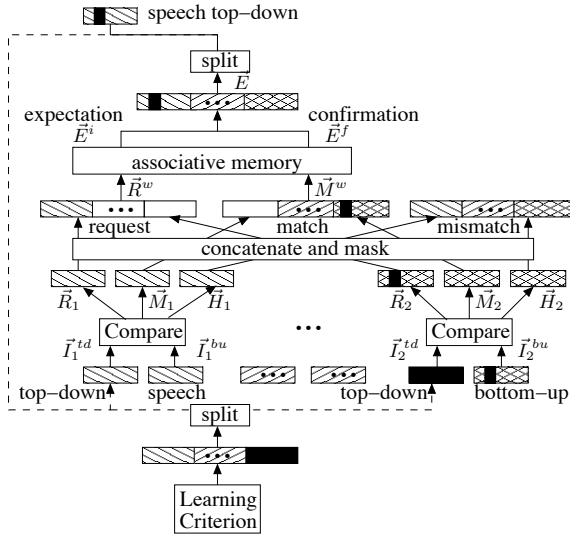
speech top–down

split

$E$

expectation

$\vec{E}^i$

confirmation

$\vec{E}^f$

associative memory

$\vec{R}^w$

$\vec{M}^w$

request

match

mismatch

concatenate and mask

$\vec{R}_1$ $\vec{M}_1$ $\vec{H}_1$

$\vec{R}_2$ $\vec{M}_2$ $\vec{H}_2$

Compare

Compare

$\vec{I}_1^{td}$ $\vec{I}_1^{bu}$

$\vec{I}_2^{td}$ $\vec{I}_2^{bu}$

top–down speech

top–down bottom–up

split

Learning Criterion